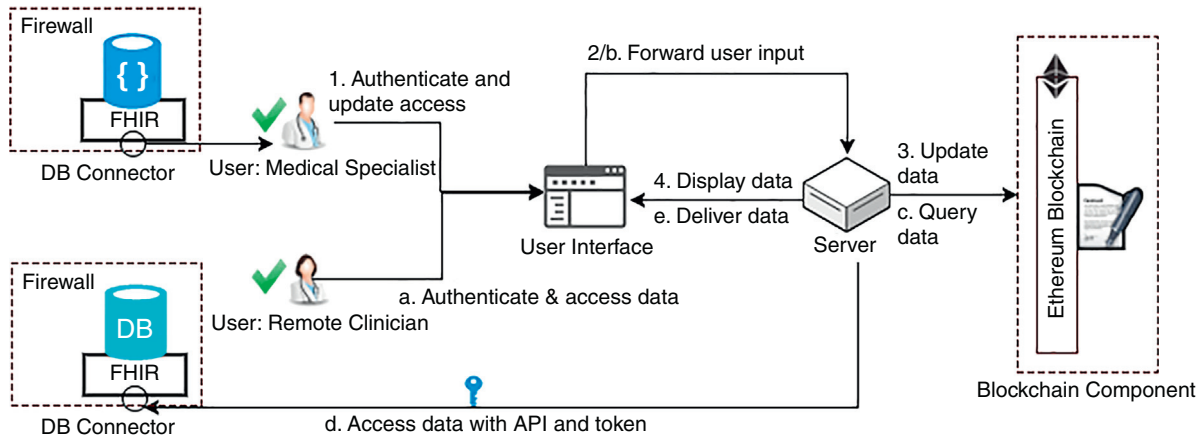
Firewall

{ }

FHIR

DB Connector

1. Authenticate and update access

User: Medical Specialist

2/b. Forward user input

User Interface

4. Display data

e. Deliver data

Server

3. Update data

c. Query data

Ethereum Blockchain

Blockchain Component

Firewall

DB

FHIR

DB Connector

User: Remote Clinician

a. Authenticate & access data

d. Access data with API and token